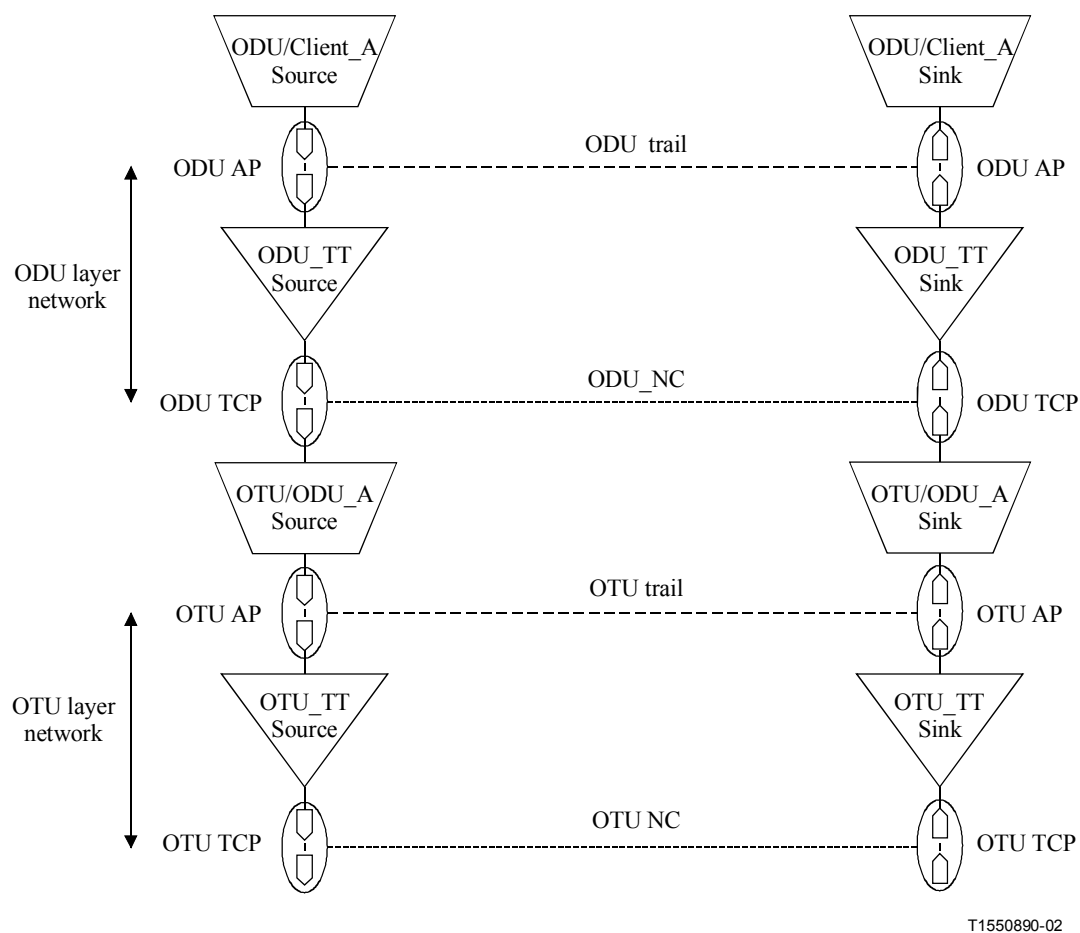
ODU/Client_A
Source

ODU/Client_A
Sink

ODU AP

ODU trail

ODU AP

ODU layer
network

ODU_TT
Source

ODU_TT
Sink

ODU TCP

ODU_NC

ODU TCP

OTU/ODU_A
Source

OTU/ODU_A
Sink

OTU AP

OTU trail

OTU AP

OTU layer
network

OTU_TT
Source

OTU_TT
Sink

OTU TCP

OTU NC

OTU TCP

T1550890-02